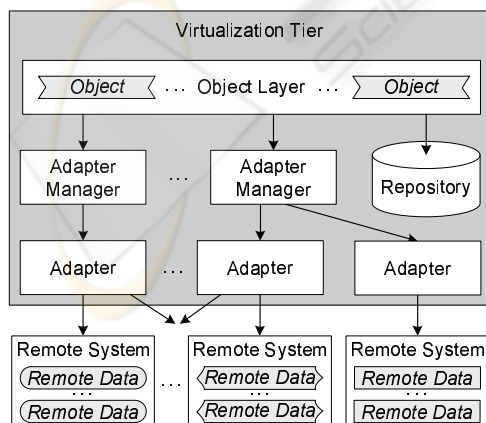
Virtualization Tier

Object ... Object Layer ... Object

Adapter Manager ... Adapter Manager

Repository

Adapter ... Adapter

Adapter

Remote System
Remote Data
...
Remote Data

...

Remote System
Remote Data
...
Remote Data

Remote System
Remote Data
...
Remote Data